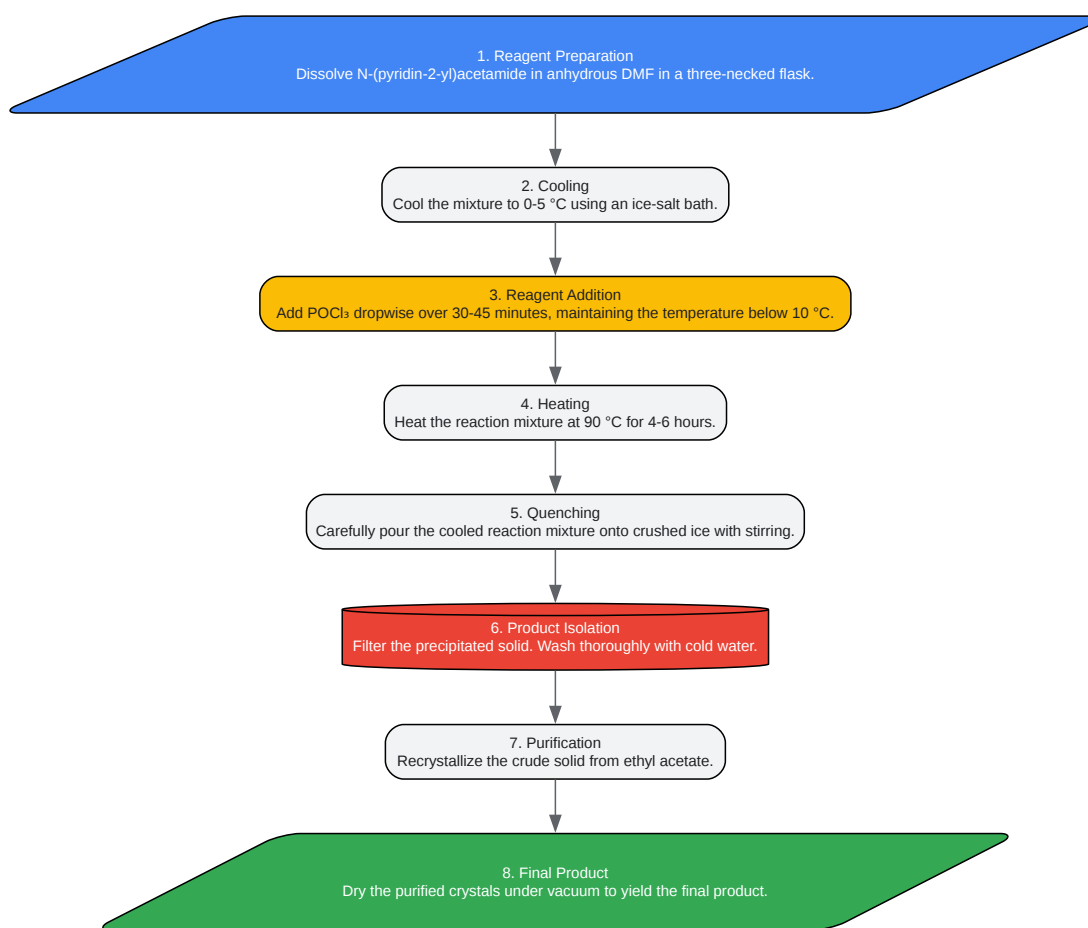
1. Reagent Preparation
Dissolve N-(pyridin-2-yl)acetamide in anhydrous DMF in a three-necked flask.

2. Cooling
Cool the mixture to 0-5 °C using an ice-salt bath.

3. Reagent Addition
Add $POCl_3$ dropwise over 30-45 minutes, maintaining the temperature below 10 °C.

4. Heating
Heat the reaction mixture at 90 °C for 4-6 hours.

5. Quenching
Carefully pour the cooled reaction mixture onto crushed ice with stirring.

6. Product Isolation
Filter the precipitated solid. Wash thoroughly with cold water.

7. Purification
Recrystallize the crude solid from ethyl acetate.

8. Final Product
Dry the purified crystals under vacuum to yield the final product.